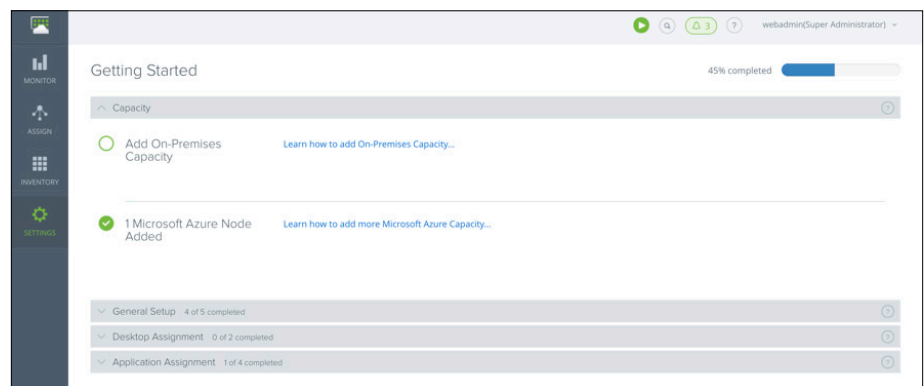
3 ? webadmin(Super Administrator)

MONITOR
ASSIGN
INVENTORY
SETTINGS

Getting Started

45% completed

Capacity

Add On-Premises Capacity

Learn how to add On-Premises Capacity...

1 Microsoft Azure Node Added

Learn how to add more Microsoft Azure Capacity...

General Setup 4 of 5 completed

Desktop Assignment 0 of 2 completed

Application Assignment 1 of 4 completed